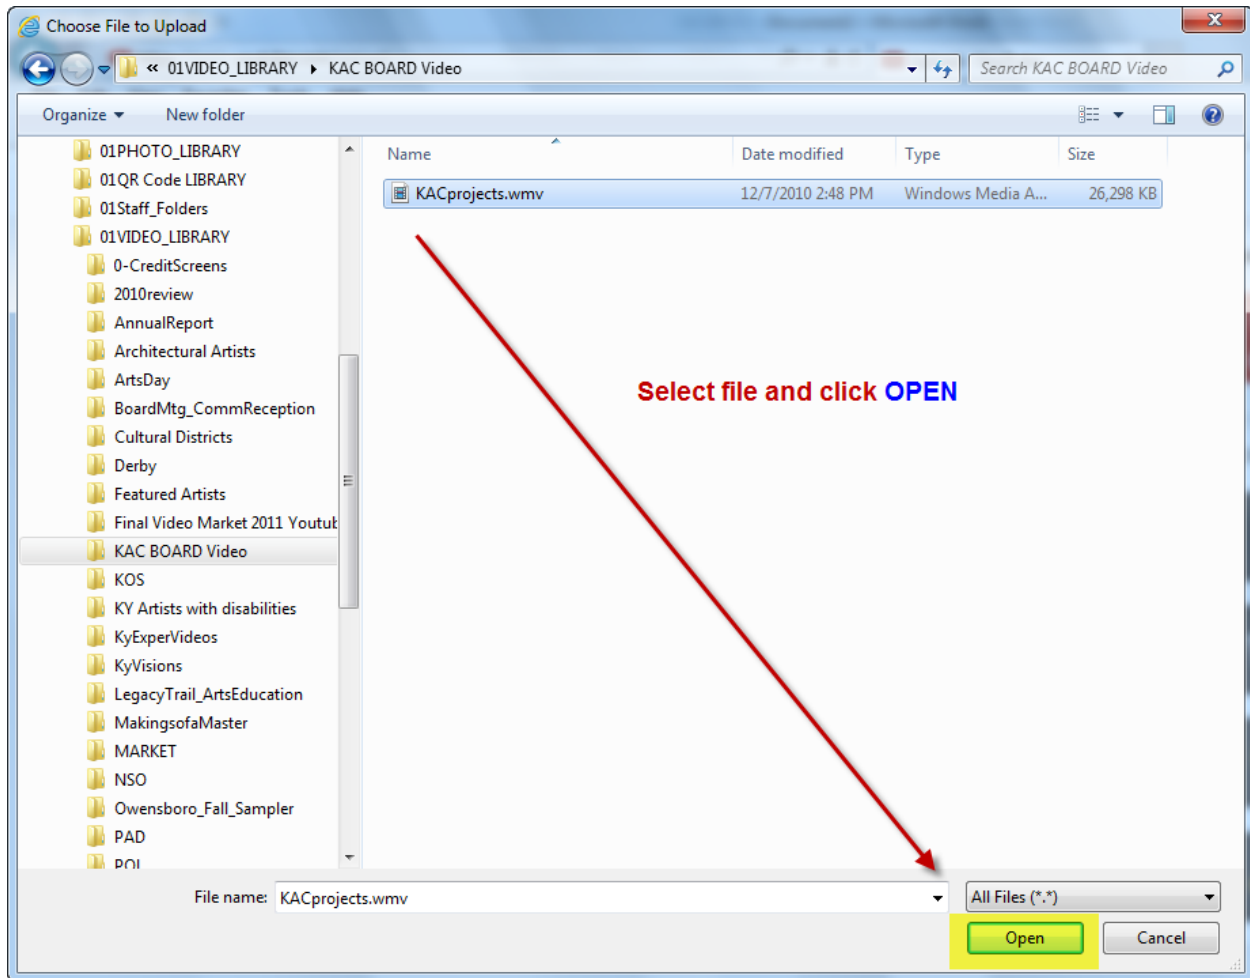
Choose File to Upload

« 01VIDEO_LIBRARY ▸ KAC BOARD Video

Search KAC BOARD Video

Organize ▾ New folder

01PHOTO_LIBRARY
01QR Code LIBRARY
01Staff_Folders
01VIDEO_LIBRARY
0-CreditScreens
2010review
AnnualReport
Architectural Artists
ArtsDay
BoardMtg_CommReception
Cultural Districts
Derby
Featured Artists
Final Video Market 2011 Youtut
KAC BOARD Video
KOS
KY Artists with disabilities
KyExperVideos
KyVisions
LegacyTrail_ArtsEducation
MakingsofaMaster
MARKET
NSO
Owensboro_Fall_Sampler
PAD
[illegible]

| Name | Date modified | Type | Size |
|---|---|---|---|
| KACprojects.wmv | 12/7/2010 2:48 PM | Windows Media A... | 26,298 KB |

Select file and click OPEN

File name: KACprojects.wmv

All Files (*.*)

Open

Cancel